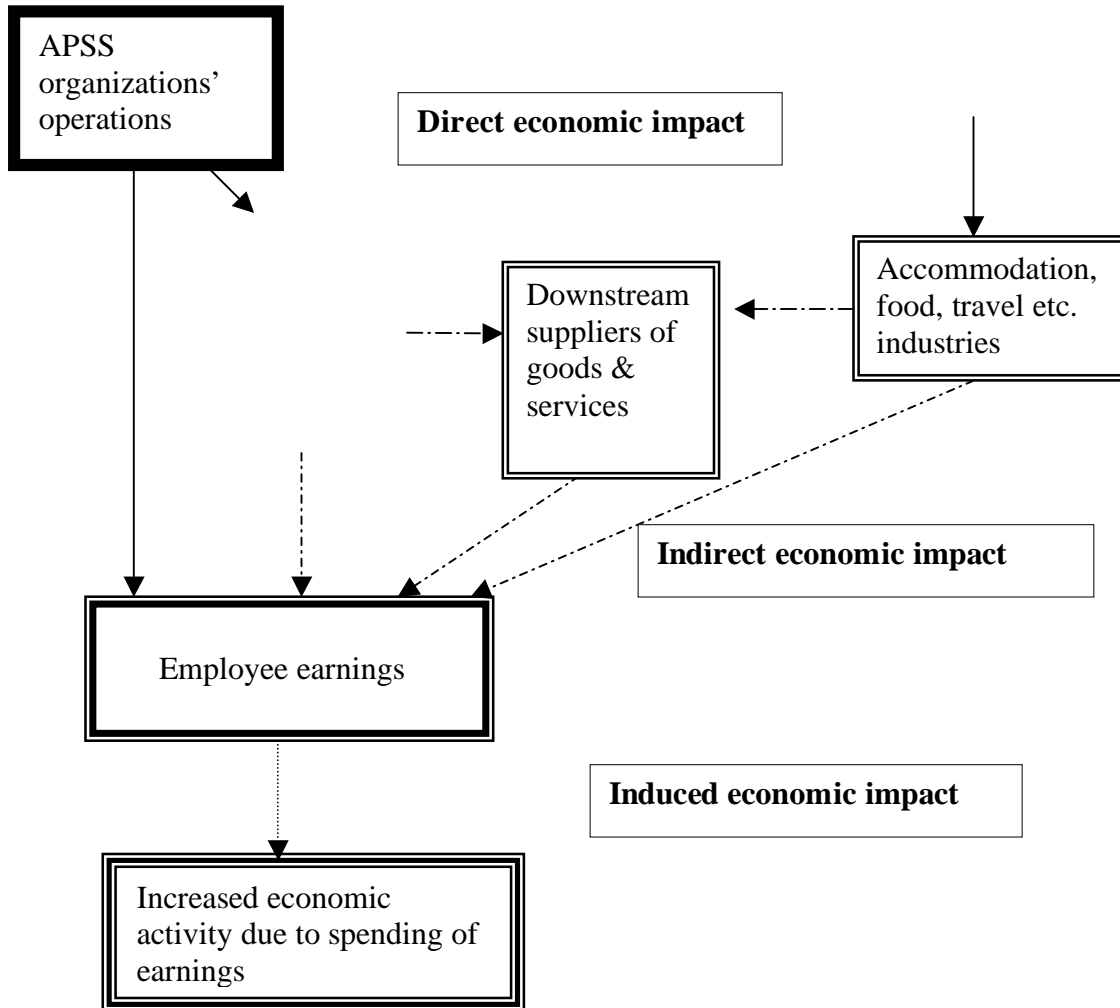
APSS organizations' operations

Direct economic impact

Downstream suppliers of goods & services

Accommodation, food, travel etc. industries

Indirect economic impact

Employee earnings

Induced economic impact

Increased economic activity due to spending of earnings